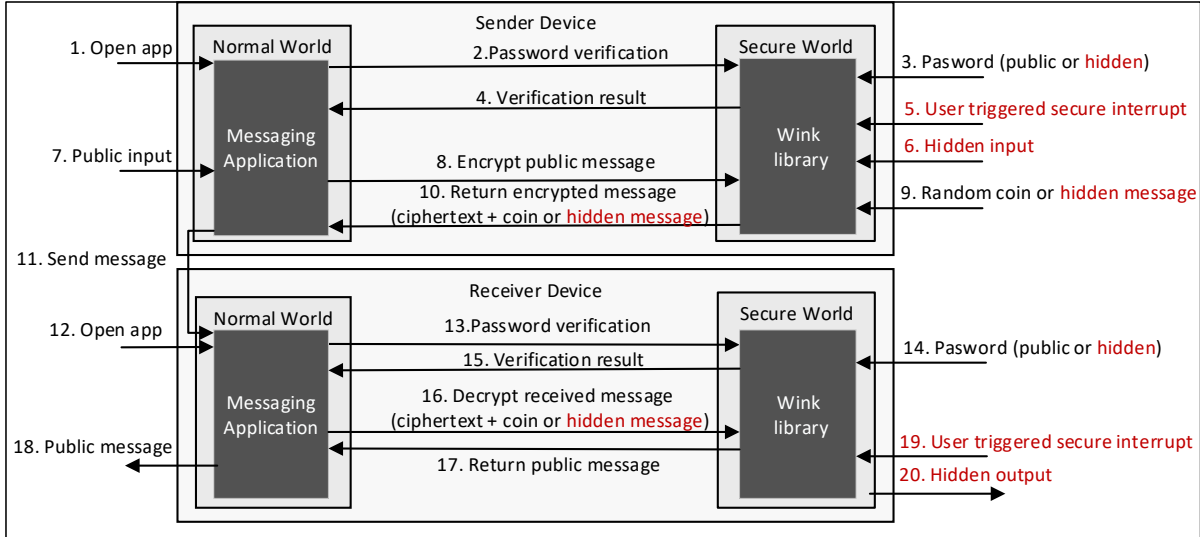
Sender Device

1. Open app

Normal World

Messaging Application

2.Password verification

4. Verification result

8. Encrypt public message

10. Return encrypted message (ciphertext + coin or hidden message)

Secure World

Wink library

3. Pasword (public or hidden)

5. User triggered secure interrupt

6. Hidden input

9. Random coin or hidden message

7. Public input

11. Send message

Receiver Device

12. Open app

Normal World

Messaging Application

13.Password verification

15. Verification result

16. Decrypt received message (ciphertext + coin or hidden message)

17. Return public message

Secure World

Wink library

14. Pasword (public or hidden)

19. User triggered secure interrupt

20. Hidden output

18. Public message